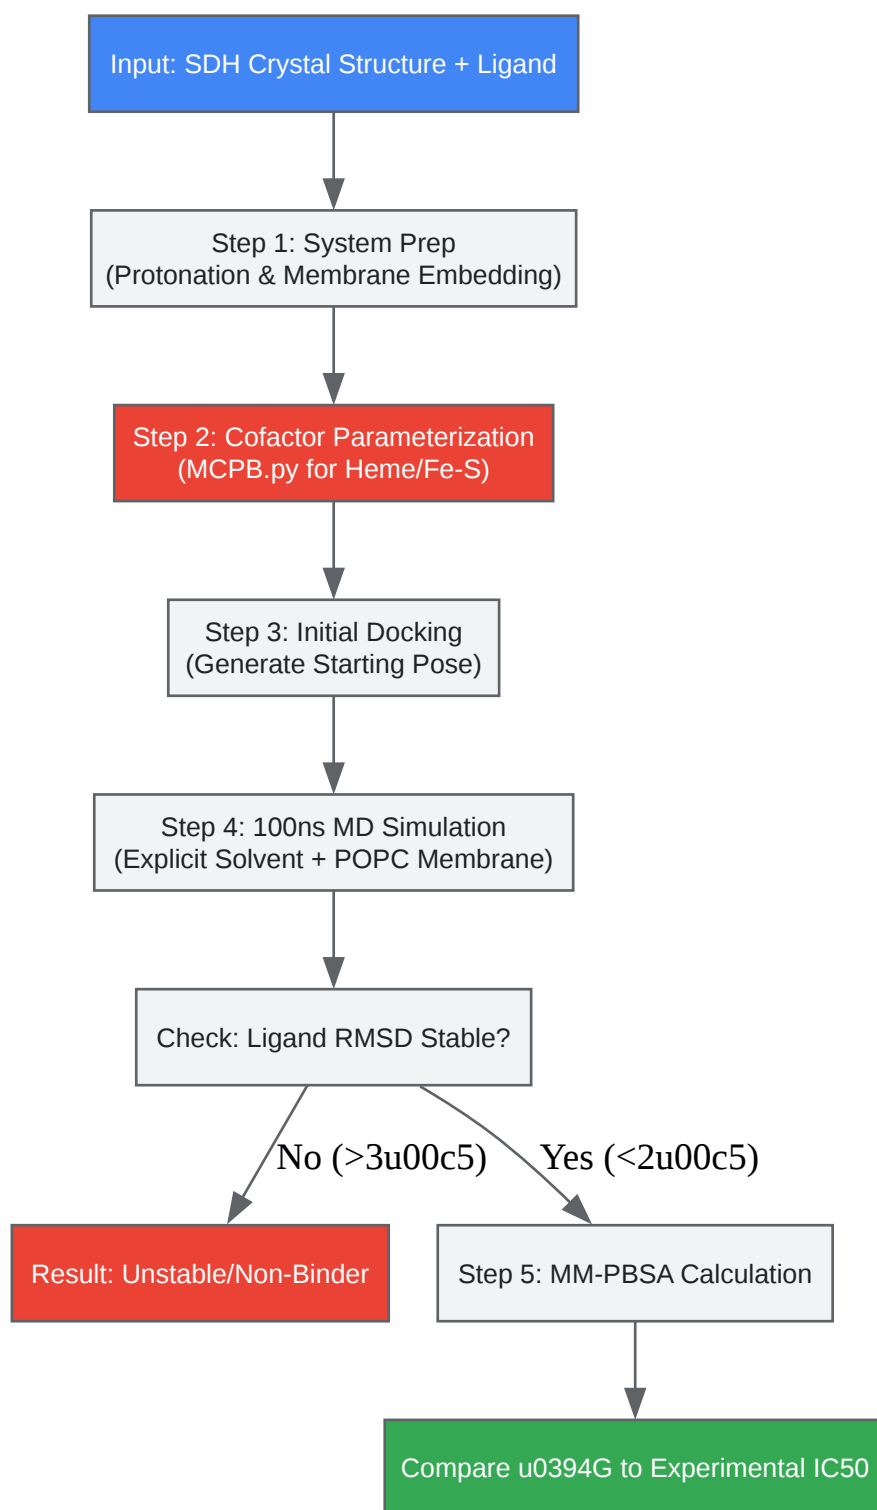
Input: SDH Crystal Structure + Ligand

Step 1: System Prep
(Protonation & Membrane Embedding)

Step 2: Cofactor Parameterization
(MCPB.py for Heme/Fe-S)

Step 3: Initial Docking
(Generate Starting Pose)

Step 4: 100ns MD Simulation
(Explicit Solvent + POPC Membrane)

Check: Ligand RMSD Stable?

No (>3u00c5)

Yes (<2u00c5)

Result: Unstable/Non-Binder

Step 5: MM-PBSA Calculation

Compare u0394G to Experimental IC50